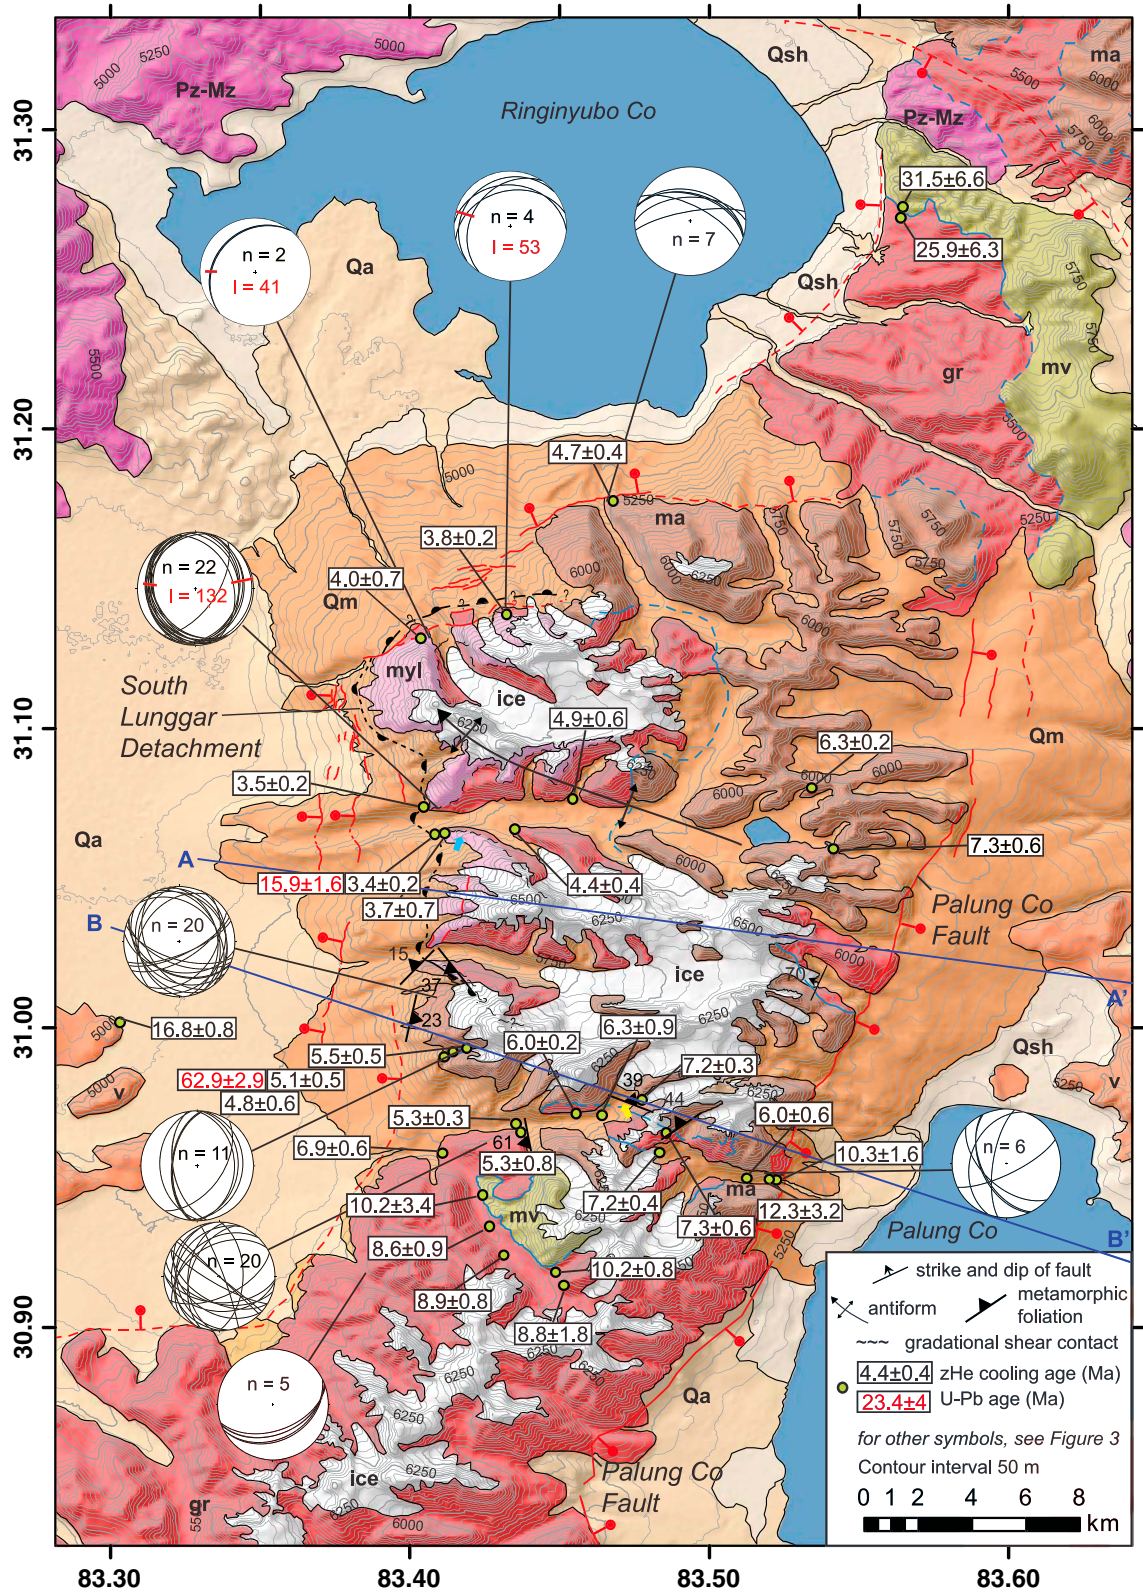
Pz-Mz
5250
5000
5000
Ringinyubo Co
Qsh
ma
5500
6000
Pz-Mz
6000
5750
31.30
31.5±6.6
25.9±6.3
n = 2
I = 41
n = 4
I = 53
n = 7
Qa
Qsh
5750
5750
gr
mv
5500
5500
31.20
4.7±0.4
5000
5250
ma
5750
5750
5750
5250
5750
3.8±0.2
6000
6000
6250
n = 22
I = 132
4.0±0.7
Qm
6000
myl
ice
South Lunggar Detachment
6250
4.9±0.6
6.3±0.2
Qm
31.10
6000
6000
6000
3.5±0.2
6250
Qa
A
7.3±0.6
15.9±1.6
3.4±0.2
4.4±0.4
6000
Palung Co Fault
3.7±0.7
6500
6250
6500
B
n = 20
15
6000
ice
70
37
A'
31.00
16.8±0.8
23
6250
5000
6.3±0.9
6.0±0.2
5.5±0.5
Qsh
62.9±2.9
5.1±0.5
7.2±0.3
5000
v
39
5250
v
4.8±0.6
44
6250
6.0±0.6
5.3±0.3
n = 6
6.9±0.6
61
10.3±1.6
n = 11
5.3±0.8
ma
10.2±3.4
mv
7.2±0.4
12.3±3.2
6250
n = 20
8.6±0.9
7.3±0.6
Palung Co
B'
5250
10.2±0.8
strike and dip of fault
antiform
metamorphic foliation
30.90
8.9±0.8
gradational shear contact
8.8±1.8
4.4±0.4 zHe cooling age (Ma)
6250
23.4±4 U-Pb age (Ma)
n = 5
6250
Qa
6250
for other symbols, see Figure 3
6250
Contour interval 50 m
ice
6250
Palung Co Fault
0 1 2 4 6 8
6250
km
gr
5500
6000
83.30
83.40
83.50
83.60